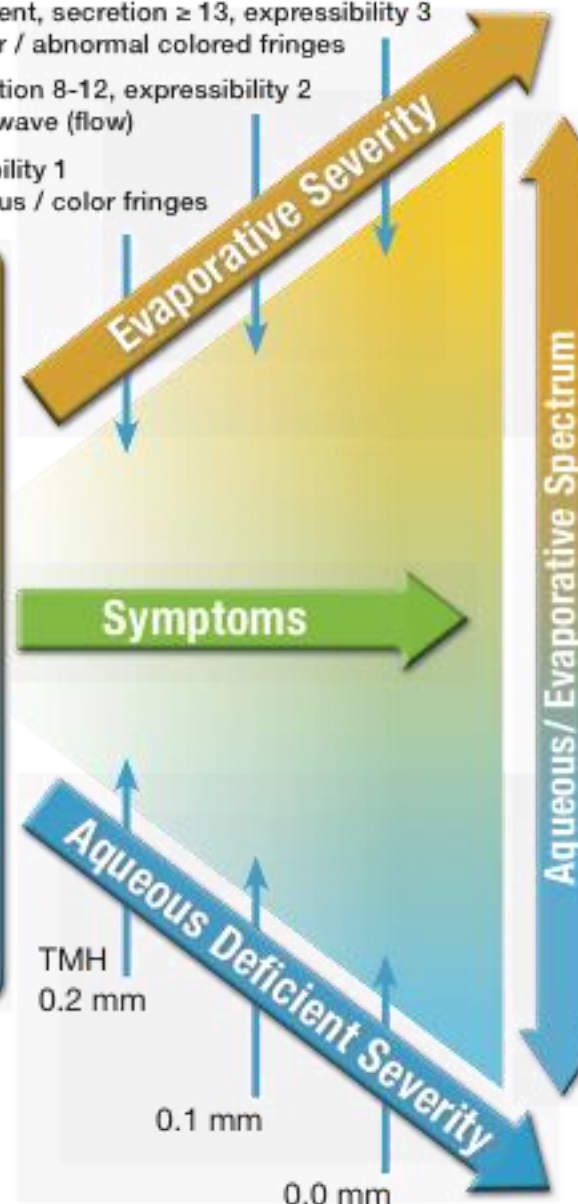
ent, secretion ≥ 13, expressibility 3
r / abnormal colored fringes

tion 8-12, expressibility 2
wave (flow)

bility 1
us / color fringes

Evaporative Severity

Aqueous/ Evaporative Spectrum

Symptoms

Aqueous Deficient Severity

TMH
0.2 mm

0.1 mm

0.0 mm